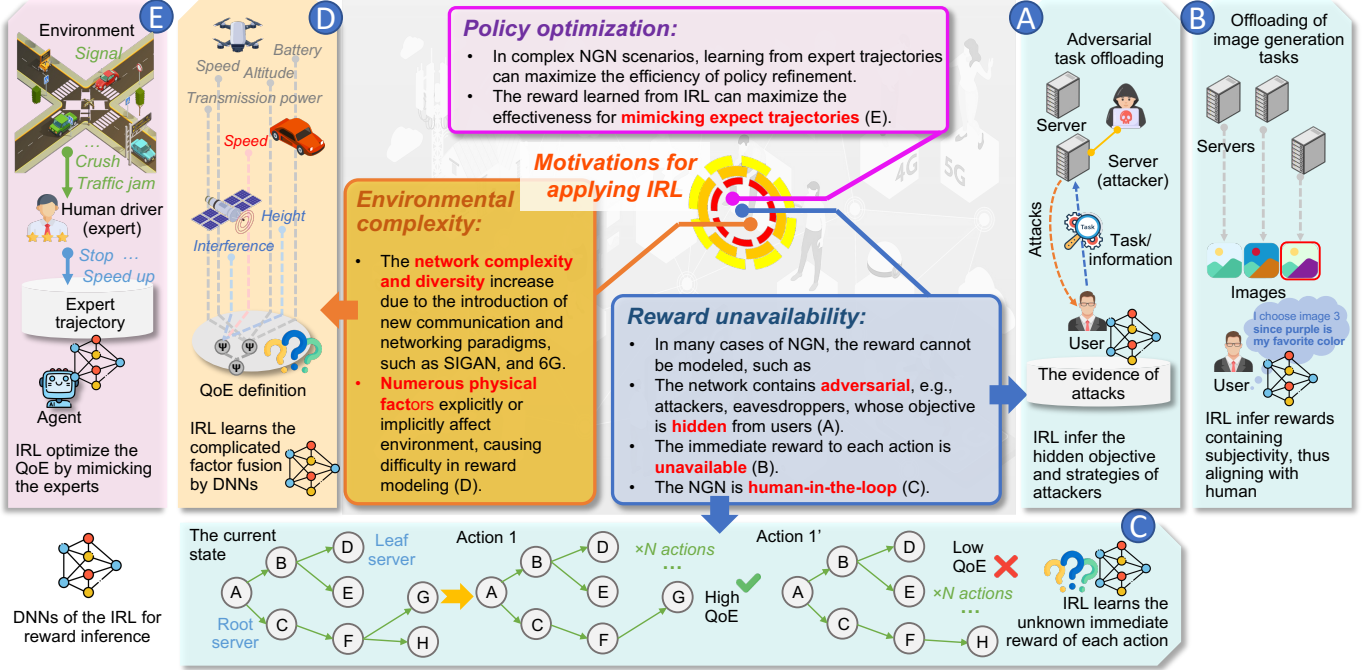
E

Environment

Signal

...

Crush

Traffic jam

Human driver (expert)

Stop ...

Speed up

Expert trajectory

Agent

IRL optimize the QoE by mimicking the experts

D

Speed

Altitude

Battery

Transmission power

Speed

Height

Interference

QoE definition

IRL learns the complicated factor fusion by DNNs

Policy optimization:

• In complex NGN scenarios, learning from expert trajectories can maximize the efficiency of policy refinement.
• The reward learned from IRL can maximize the effectiveness for mimicking expect trajectories (E).

Motivations for applying IRL

Environmental complexity:

• The network complexity and diversity increase due to the introduction of new communication and networking paradigms, such as SIGAN, and 6G.
• Numerous physical factors explicitly or implicitly affect environment, causing difficulty in reward modeling (D).

Reward unavailability:

• In many cases of NGN, the reward cannot be modeled, such as
• The network contains adversarial, e.g., attackers, eavesdroppers, whose objective is hidden from users (A).
• The immediate reward to each action is unavailable (B).
• The NGN is human-in-the-loop (C).

A

Adversarial task offloading

Server

Server (attacker)

Attacks

Task

Task/ information

User

The evidence of attacks

IRL infer the hidden objective and strategies of attackers

B

Offloading of image generation tasks

Servers

Images

I choose image 3 since purple is my favorite color

User

IRL infer rewards containing subjectivity, thus aligning with human

C

DNNs of the IRL for reward inference

The current state

A

B

C

D

E

F

G

H

Leaf server

Root server

Action 1

A

B

C

D

E

F

G

×N actions

...

High QoE

Action 1'

A

B

C

D

E

F

H

Low QoE

×N actions

...

IRL learns the unknown immediate reward of each action